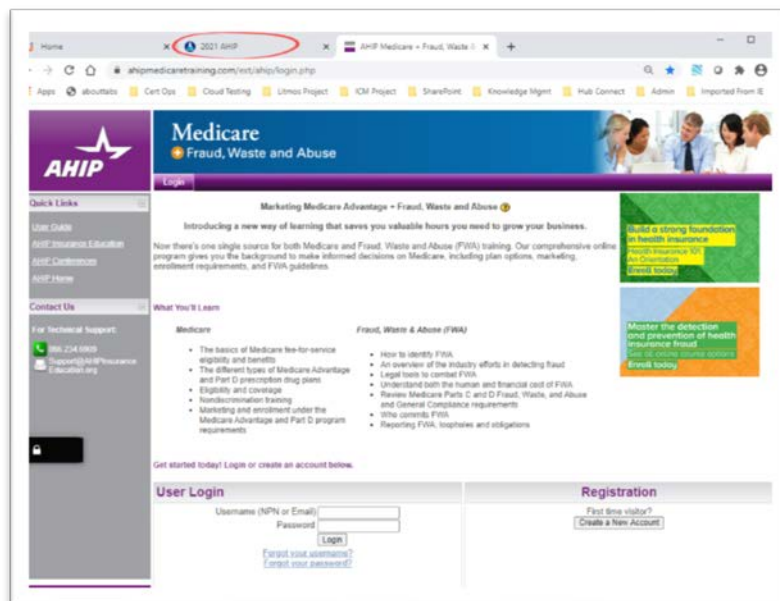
Home × 2021 AHIP × AHIP Medicare – Fraud, Waste & × +

ahipmedicaretraining.com/ext/ahip/login.php

Apps abouttabs Cert Ops Cloud Testing Litmos Project ICM Project SharePoint Knowledge Mgmt Hub Connect Admin Imported From IE

AHIP

Medicare
Fraud, Waste and Abuse

Login

Quick Links

User Guide
AHIP Insurance Education
AHIP Conferences
AHIP Home

Contact Us

For Technical Support:
800.234.6909
Support@AHIPInsuranceEducation.org

Marketing Medicare Advantage + Fraud, Waste and Abuse

Introducing a new way of learning that saves you valuable hours you need to grow your business.

Now there's one single source for both Medicare and Fraud, Waste and Abuse (FWA) training. Our comprehensive online program gives you the background to make informed decisions on Medicare, including plan options, marketing, enrollment requirements, and FWA guidelines.

What You'll Learn

Medicare

- The basics of Medicare fee-for-service eligibility and benefits
- The different types of Medicare Advantage and Part D prescription drug plans
- Eligibility and coverage
- Nondiscrimination training
- Marketing and enrollment under the Medicare Advantage and Part D program requirements

Fraud, Waste & Abuse (FWA)

- How to identify FWA
- An overview of the industry efforts in detecting fraud
- Legal tools to combat FWA
- Understand both the human and financial cost of FWA
- Review Medicare Parts C and D Fraud, Waste, and Abuse and General Compliance requirements
- Who commits FWA
- Reporting FWA, loopholes and obligations

Build a strong foundation in health insurance
Health Insurance 101: An Orientation
Enroll today

Master the detection and prevention of health insurance fraud
See all online course options
Enroll today

Get started today! Login or create an account below.

User Login

Username (NPN or Email)
Password
Login
Forgot your username?
Forgot your password?

Registration

First time visitor?
Create a New Account